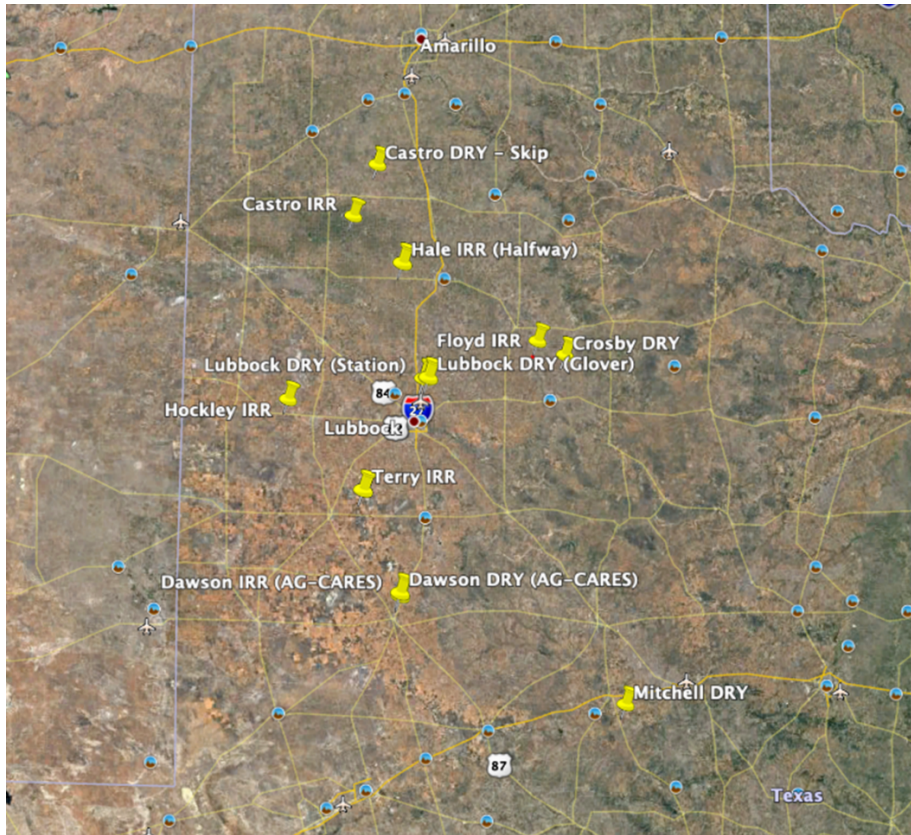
Amarillo

Castro DRY - Skip

Castro IRR

Hale IRR (Halfway)

Floyd IRR

Crosby DRY

Lubbock DRY (Station)

Lubbock DRY (Glover)

84

Hockley IRR

27

Lubbock

Terry IRR

Dawson IRR (AG-CARES)

Dawson DRY (AG-CARES)

Mitchell DRY

87

Texas